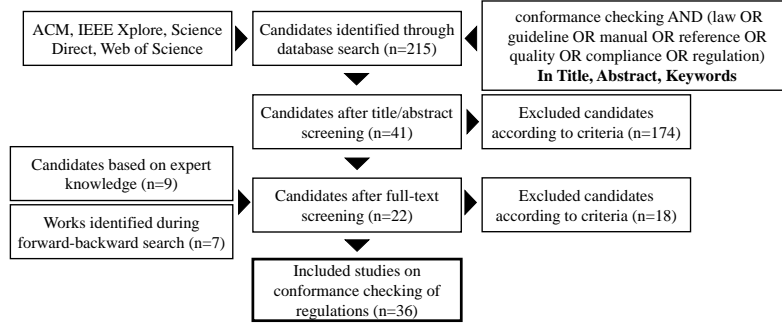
ACM, IEEE Xplore, Science Direct, Web of Science

Candidates identified through database search (n=215)

conformance checking AND (law OR guideline OR manual OR reference OR quality OR compliance OR regulation)
**In Title, Abstract, Keywords**

Candidates after title/abstract screening (n=41)

Excluded candidates according to criteria (n=174)

Candidates based on expert knowledge (n=9)

Works identified during forward-backward search (n=7)

Candidates after full-text screening (n=22)

Excluded candidates according to criteria (n=18)

Included studies on conformance checking of regulations (n=36)